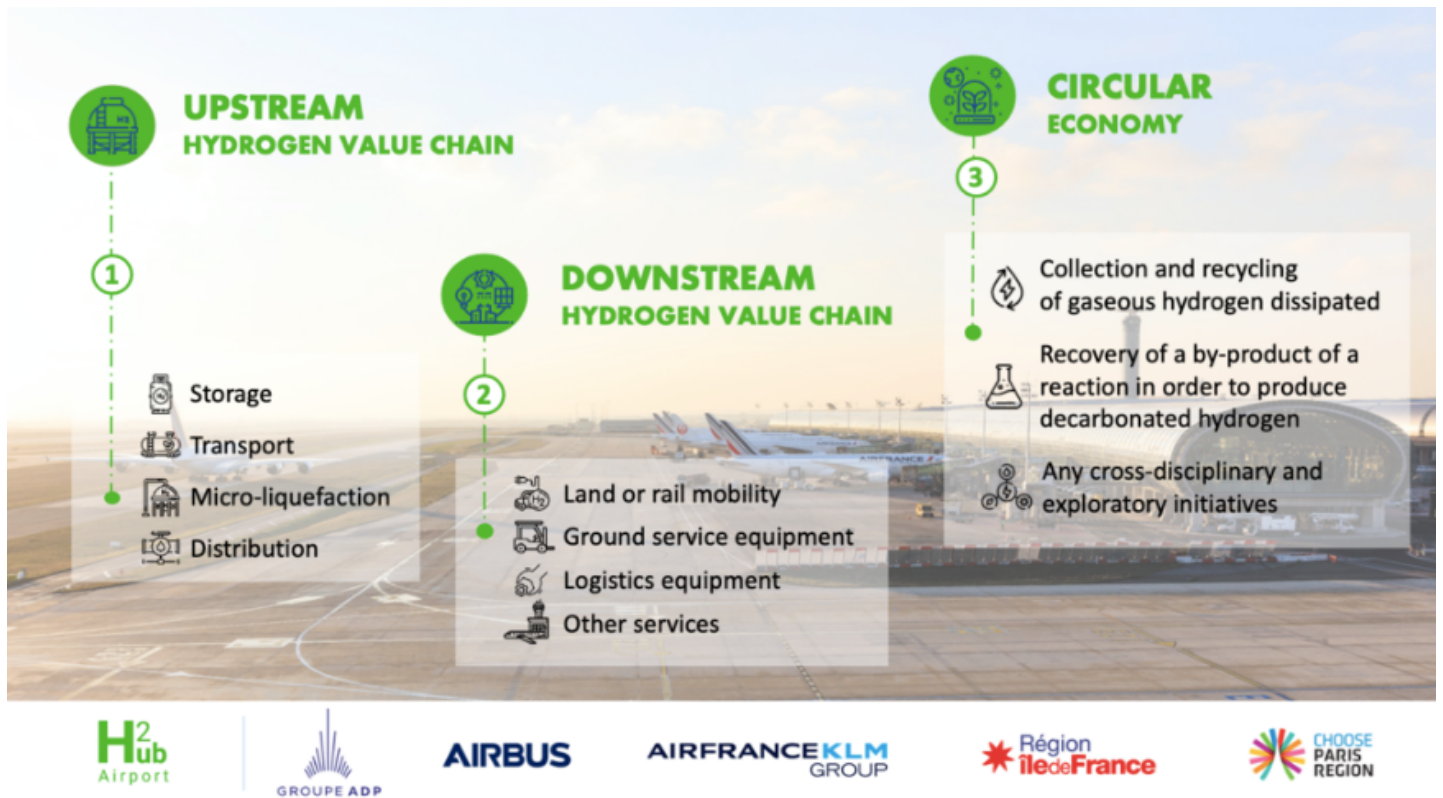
UPSTREAM
HYDROGEN VALUE CHAIN

1

Storage
Transport
Micro-liquefaction
Distribution

DOWNSTREAM
HYDROGEN VALUE CHAIN

2

Land or rail mobility
Ground service equipment
Logistics equipment
Other services

CIRCULAR
ECONOMY

3

Collection and recycling of gaseous hydrogen dissipated

Recovery of a by-product of a reaction in order to produce decarbonated hydrogen

Any cross-disciplinary and exploratory initiatives

H2ub Airport

GROUPE ADP

AIRBUS

AIRFRANCEKLM GROUP

Région îledeFrance

CHOOSE PARIS REGION